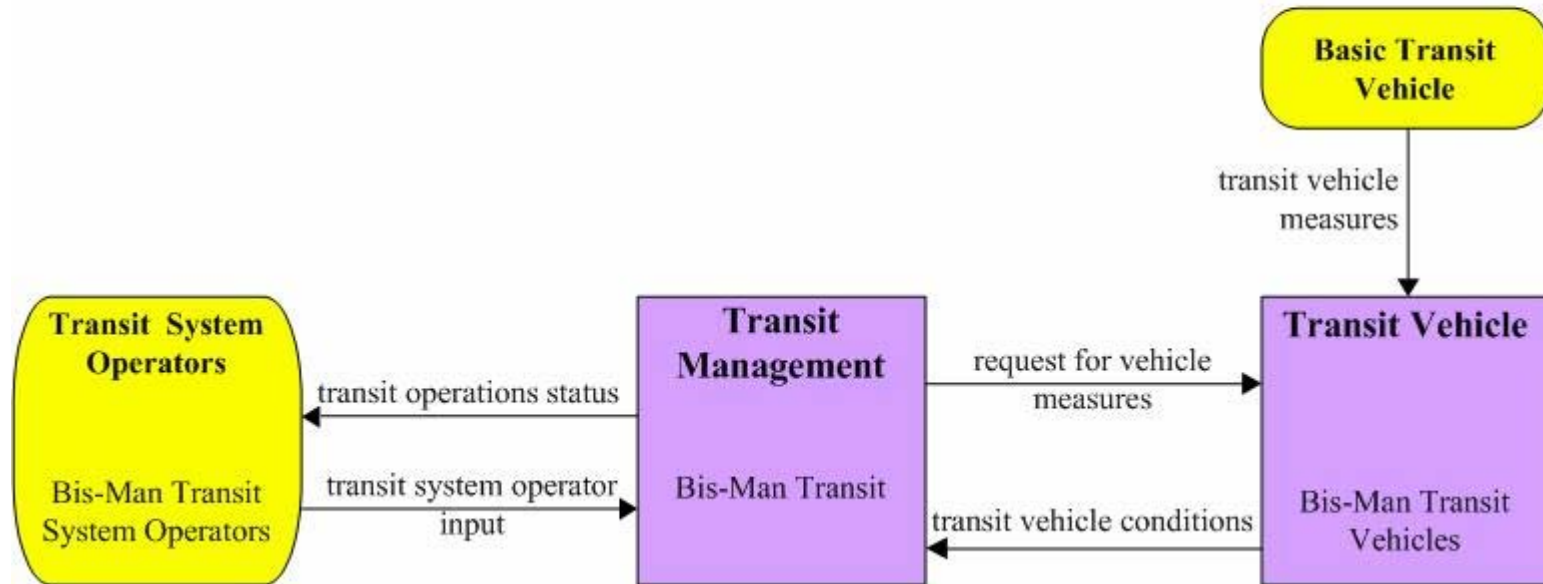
Basic Transit Vehicle

transit vehicle measures

Transit System Operators

Bis-Man Transit System Operators

transit operations status

transit system operator input

Transit Management

Bis-Man Transit

request for vehicle measures

transit vehicle conditions

Transit Vehicle

Bis-Man Transit Vehicles